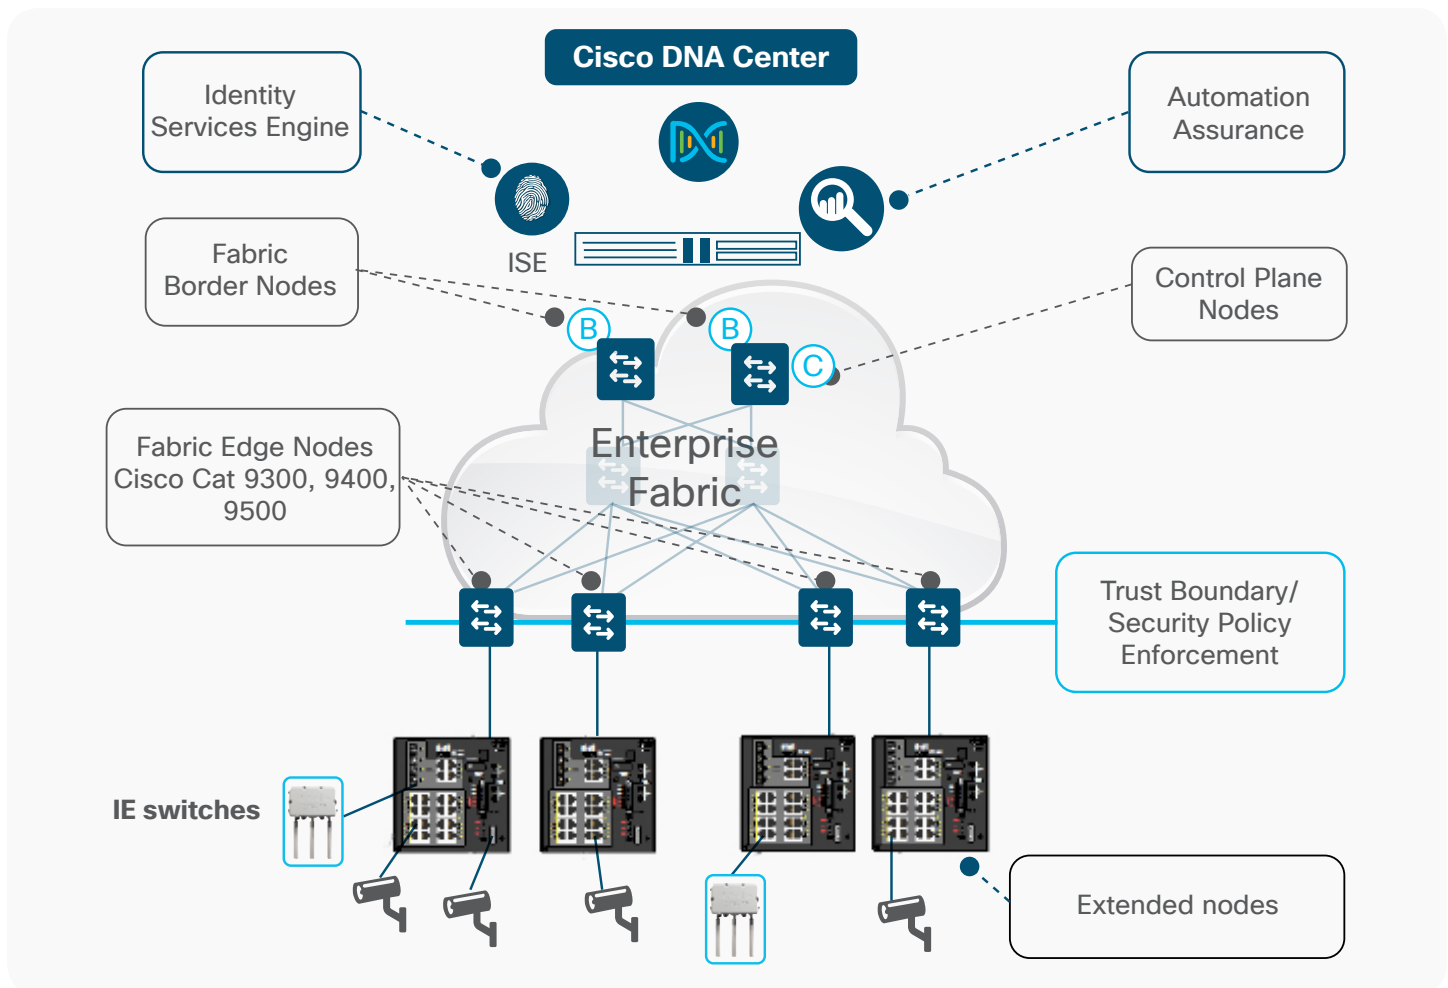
Cisco DNA Center

Identity Services Engine

Automation Assurance

ISE

Fabric Border Nodes

B

B

C

Control Plane Nodes

Fabric Edge Nodes Cisco Cat 9300, 9400, 9500

Enterprise Fabric

Trust Boundary/ Security Policy Enforcement

IE switches

Extended nodes